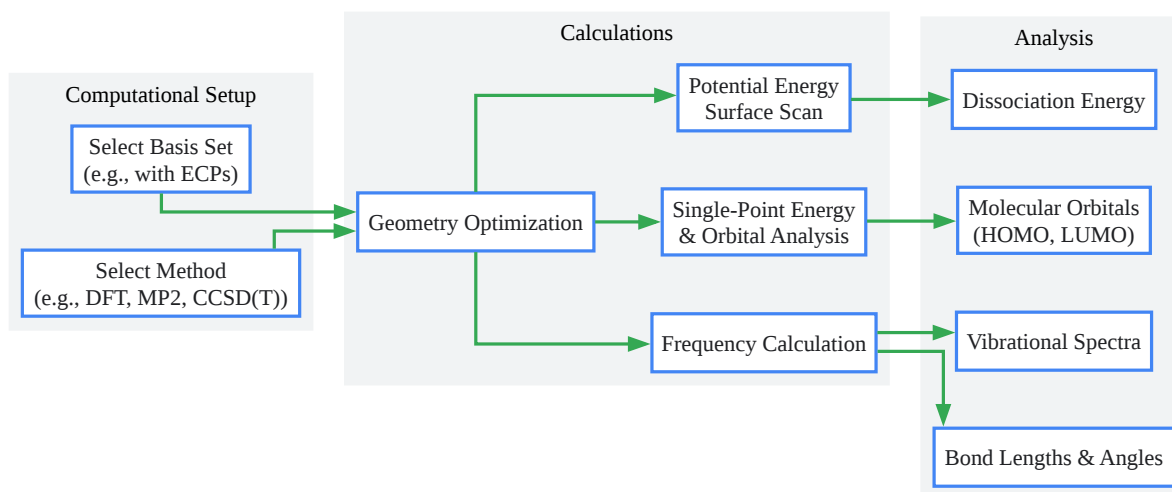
Computational Setup

Select Basis Set (e.g., with ECPs)

Select Method (e.g., DFT, MP2, CCSD(T))

Calculations

Geometry Optimization

Potential Energy Surface Scan

Single-Point Energy & Orbital Analysis

Frequency Calculation

Analysis

Dissociation Energy

Molecular Orbitals (HOMO, LUMO)

Vibrational Spectra

Bond Lengths & Angles